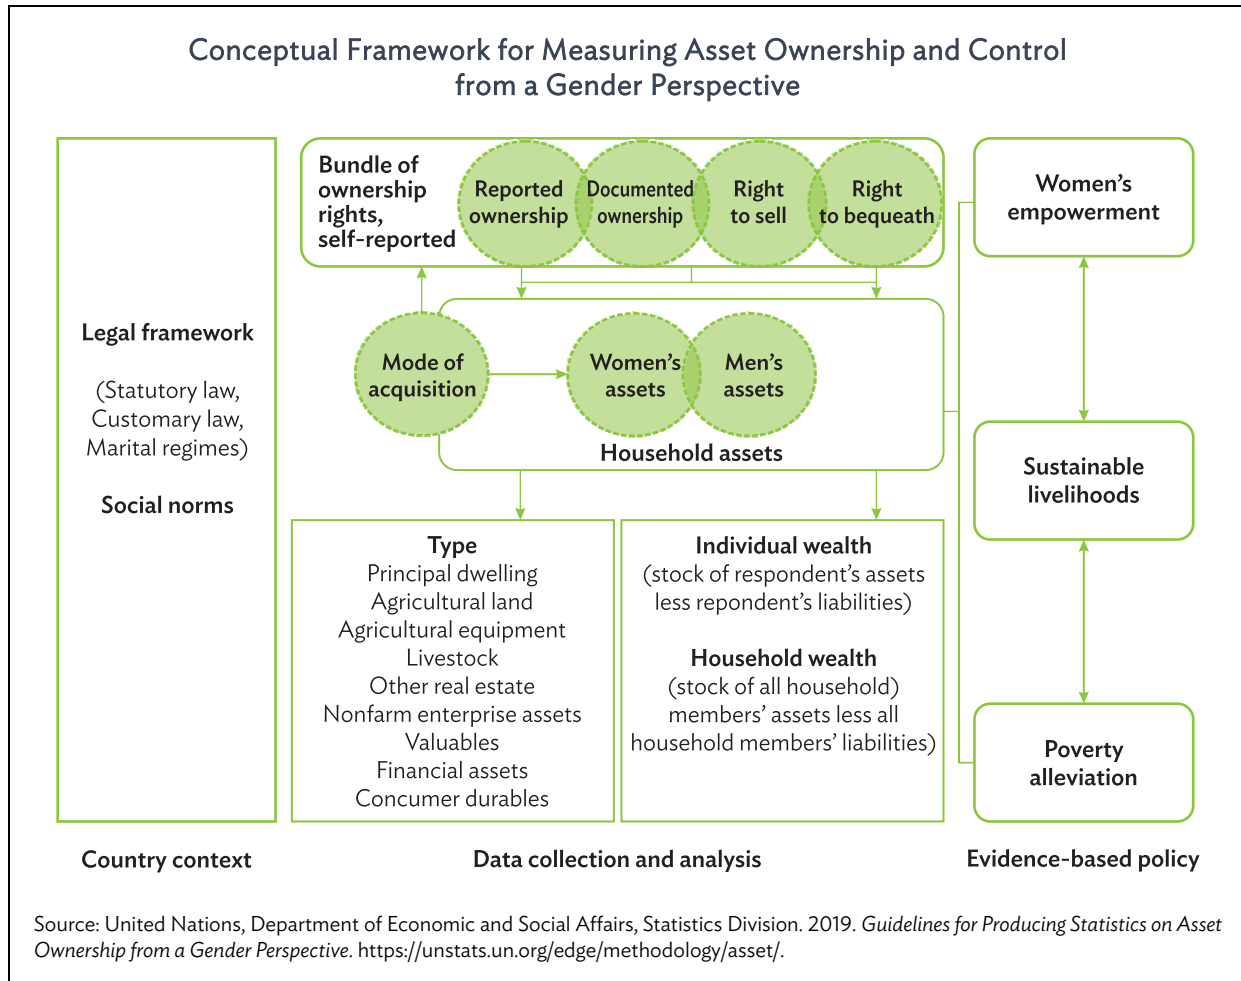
Conceptual Framework for Measuring Asset Ownership and Control from a Gender Perspective

Legal framework

(Statutory law, Customary law, Marital regimes)

Social norms

Bundle of ownership rights, self-reported

Reported ownership

Documented ownership

Right to sell

Right to bequeath

Mode of acquisition

Women's assets

Men's assets

Household assets

Type
Principal dwelling
Agricultural land
Agricultural equipment
Livestock
Other real estate
Nonfarm enterprise assets
Valuables
Financial assets
Concumer durables

Individual wealth
(stock of respondent's assets less repondent's liabilities)

Household wealth
(stock of all household) members' assets less all household members' liabilities)

Women's empowerment

Sustainable livelihoods

Poverty alleviation

Country context

Data collection and analysis

Evidence-based policy

Source: United Nations, Department of Economic and Social Affairs, Statistics Division. 2019. *Guidelines for Producing Statistics on Asset Ownership from a Gender Perspective*. https://unstats.un.org/edge/methodology/asset/.